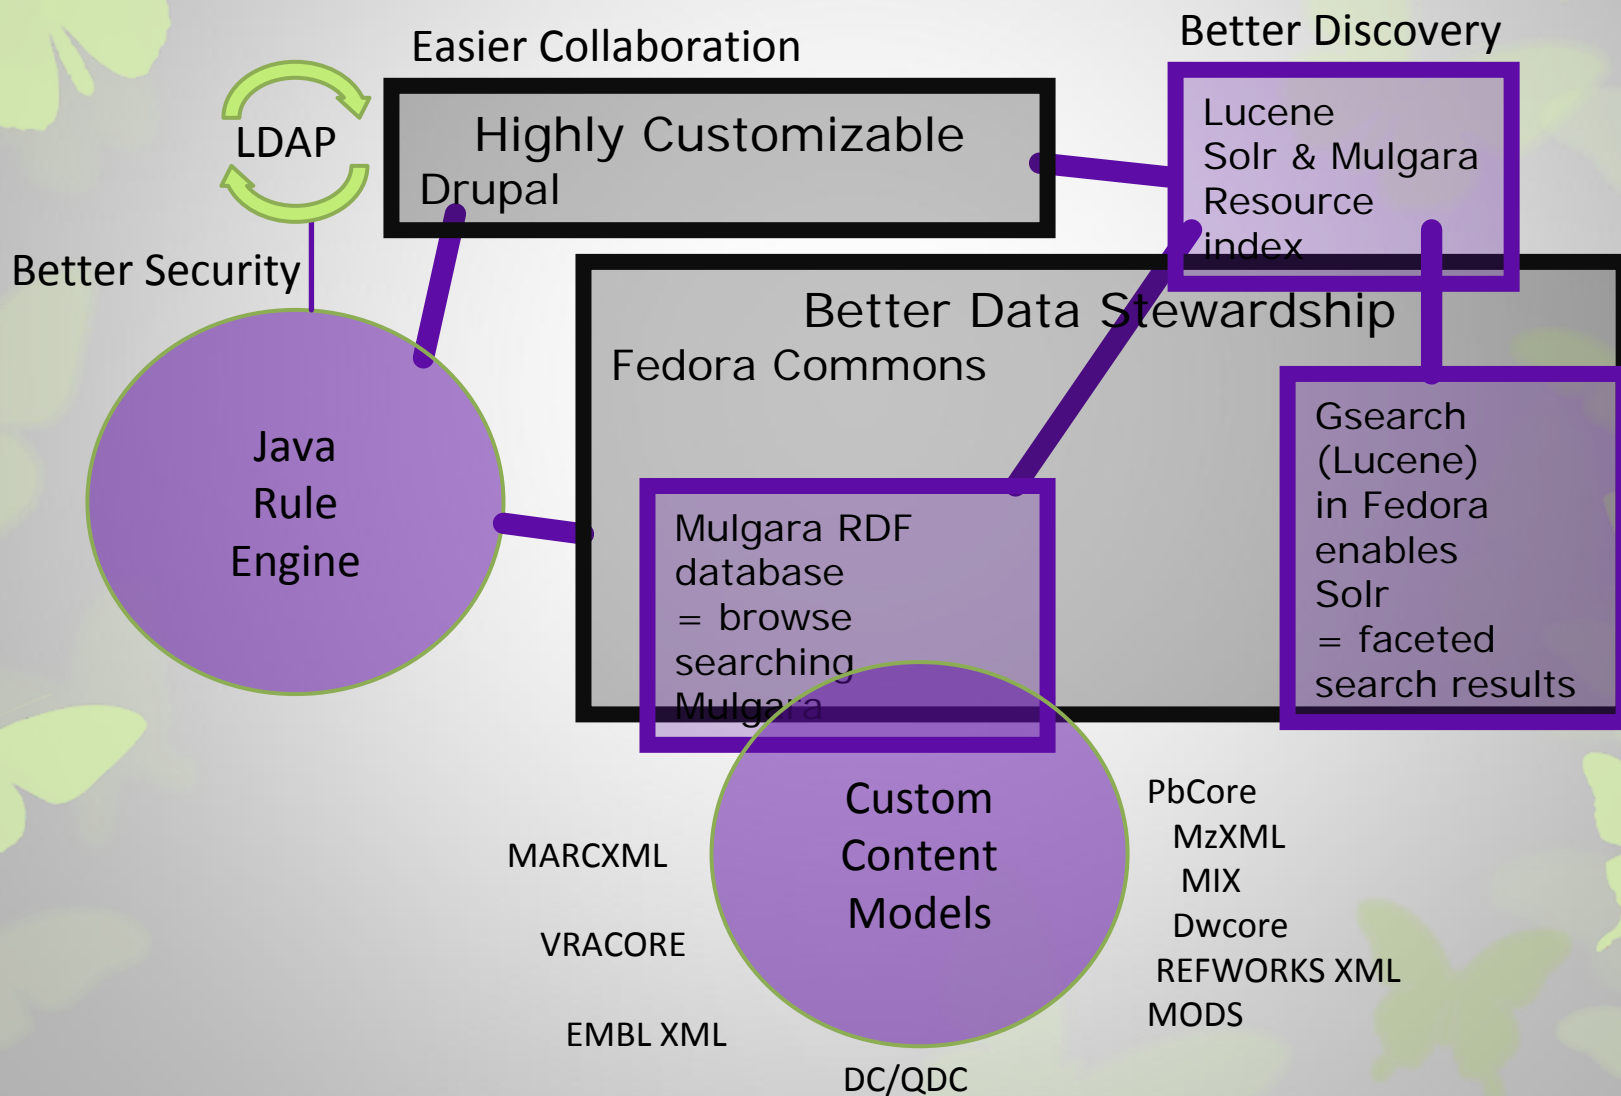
Easier Collaboration

Better Discovery

LDAP

Highly Customizable
Drupal

Lucene
Solr & Mulgara
Resource
index

Better Security

Better Data Stewardship
Fedora Commons

Java
Rule
Engine

Mulgara RDF
database
= browse
searching
Mulgara

Gsearch
(Lucene)
in Fedora
enables
Solr
= faceted
search results

Custom
Content
Models

MARCXML

VRACORE

EMBL XML

DC/QDC

PbCore
MzXML
MIX
Dwcore
REFWORKS XML
MODS